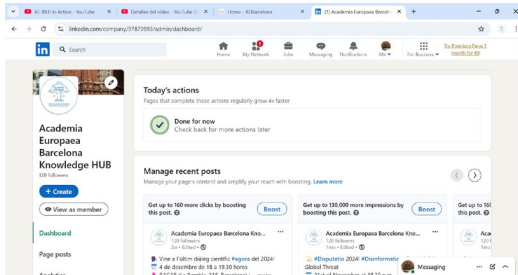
AE BKH in Action - YouTube
Detalles del vídeo - YouTube
Home - AE Barcelona
(1) Academia Europaea Barcelo...
linkedin.com/company/97870993/admin/dashboard/
Search
Home
My Network
Jobs
Messaging
Notifications
Me
For Business
Try Premium Page 1 month for €0

Academia Europaea Barcelona Knowledge HUB
128 followers
+ Create
View as member
Dashboard
Page posts
Analytics

Today's actions
Pages that complete these actions regularly grow 4x faster
Done for now
Check back for more actions later

Manage recent posts
Manage your page's content and amplify your reach with boosting. Learn more

Get up to 160 more clicks by boosting this post.
Boost
Academia Europaea Barcelona Kno...
128 followers
2w • Edited •
Vine a l'últim diàleg científic #agora del 2024!
4 de desembre de 18 a 19.30 hores

Get up to 130,000 more impressions by boosting this post.
Boost
Academia Europaea Barcelona Kno...
128 followers
1mo • Edited •
#Diputeste 2024! #Disinformatic...
Global Threat

Get up to
this post.
Aca
128
2w

Messaging